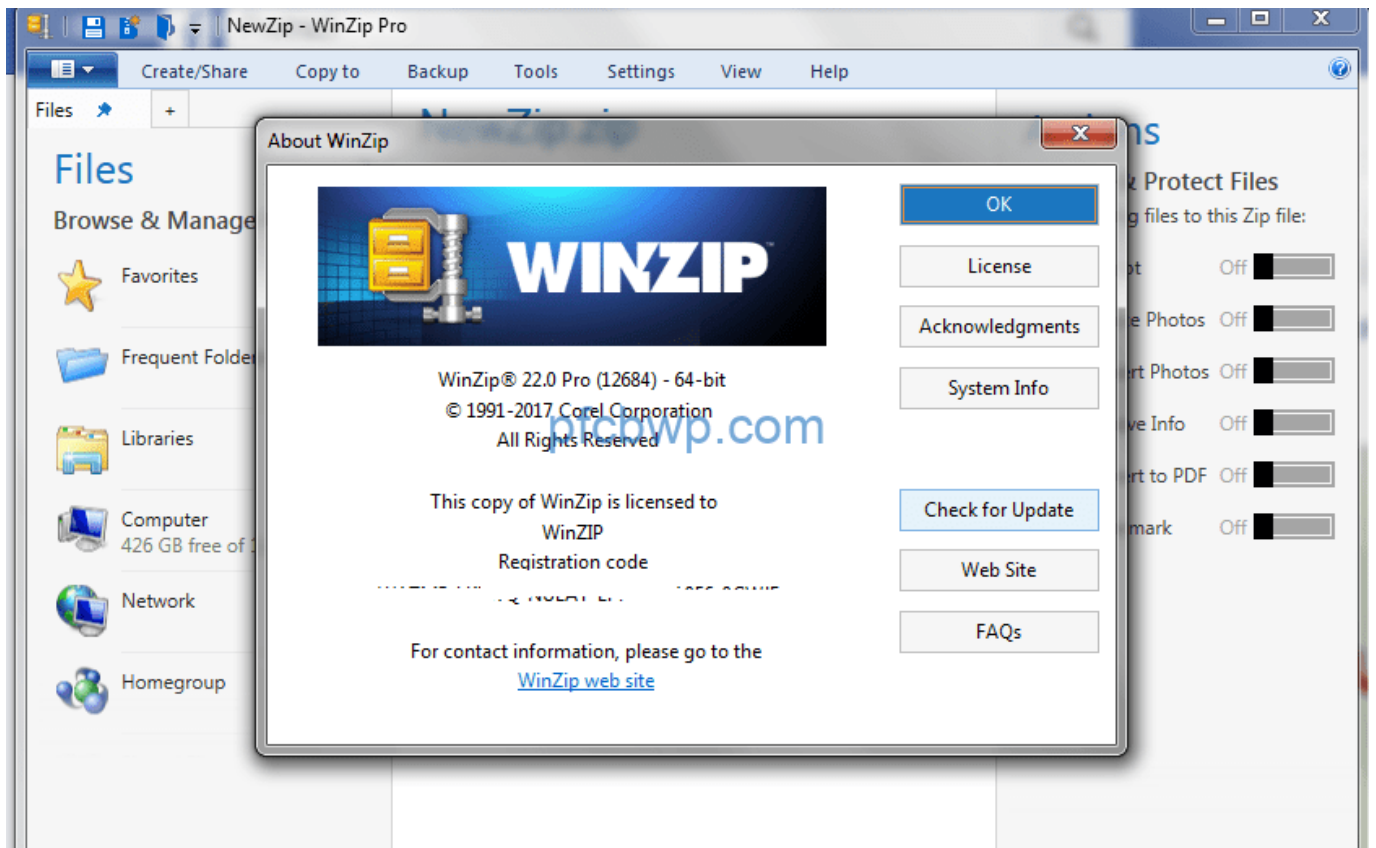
NewZip - WinZip Pro

Create/Share Copy to Backup Tools Settings View Help

Files +

Files

Browse & Manage

Favorites

Frequent Folder

Libraries

Computer
426 GB free of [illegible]

Network

Homegroup

About WinZip

WINZIP

WinZip® 22.0 Pro (12684) - 64-bit
© 1991-2017 Corel Corporation
All Rights Reserved

ptcbwp.com

This copy of WinZip is licensed to
WinZIP
Registration code
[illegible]

For contact information, please go to the
WinZip web site

OK

License

Acknowledgments

System Info

Check for Update

Web Site

FAQs

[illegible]ns

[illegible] Protect Files
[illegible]g files to this Zip file:

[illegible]ot Off
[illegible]e Photos Off
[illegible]rt Photos Off
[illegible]ve Info Off
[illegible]rt to PDF Off
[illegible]mark Off